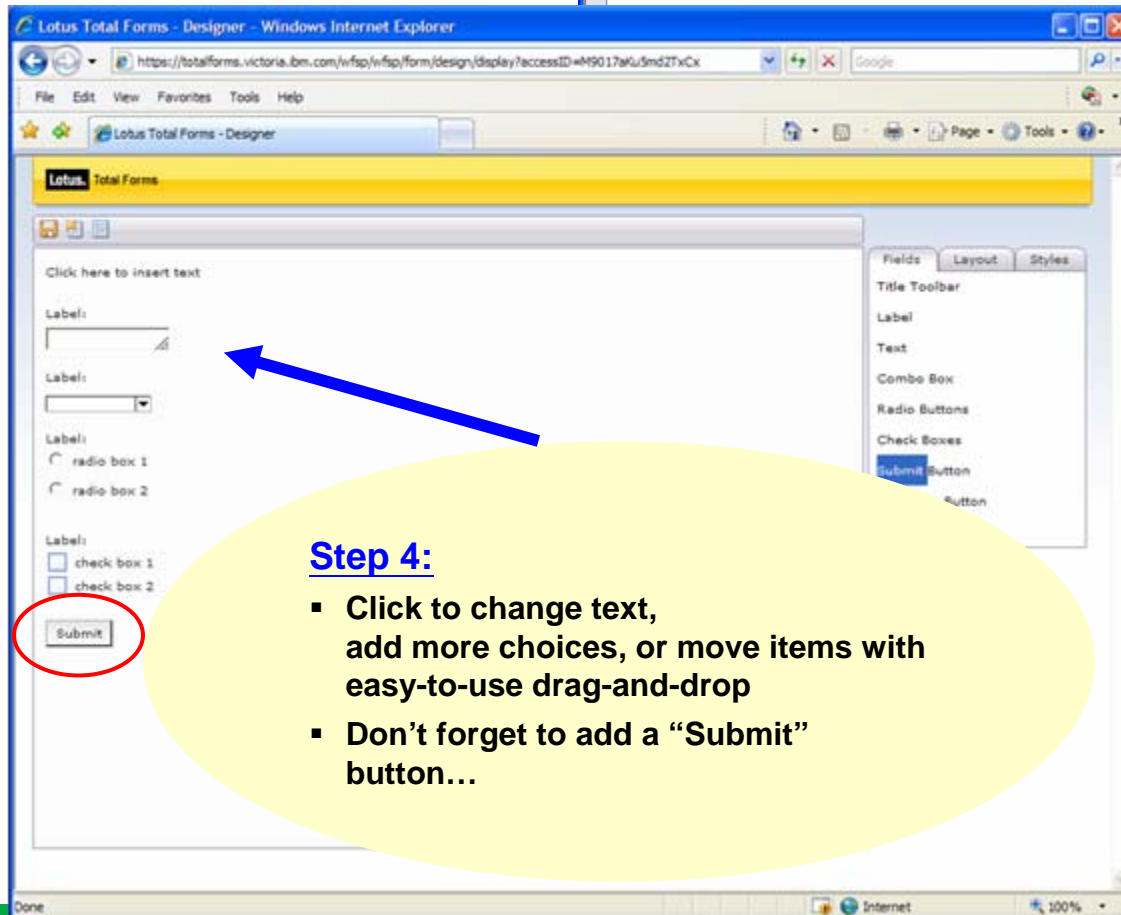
Lotus Total Forms - Designer - Windows Internet Explorer

https://totalforms.victoria.ibm.com/wfsp/wfsp/form/design/display?accessID=M9017aKu5md2TxCx

Google

File Edit View Favorites Tools Help

Lotus Total Forms - Designer

Page Tools

Lotus. Total Forms

Click here to insert text

Label:

Label:

Label:

radio box 1

radio box 2

Label:

check box 1

check box 2

Submit

Fields Layout Styles

Title Toolbar

Label

Text

Combo Box

Radio Buttons

Check Boxes

Submit Button

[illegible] Button

Step 4:

▪ Click to change text, add more choices, or move items with easy-to-use drag-and-drop

▪ Don't forget to add a "Submit" button…

Done

Internet

100%